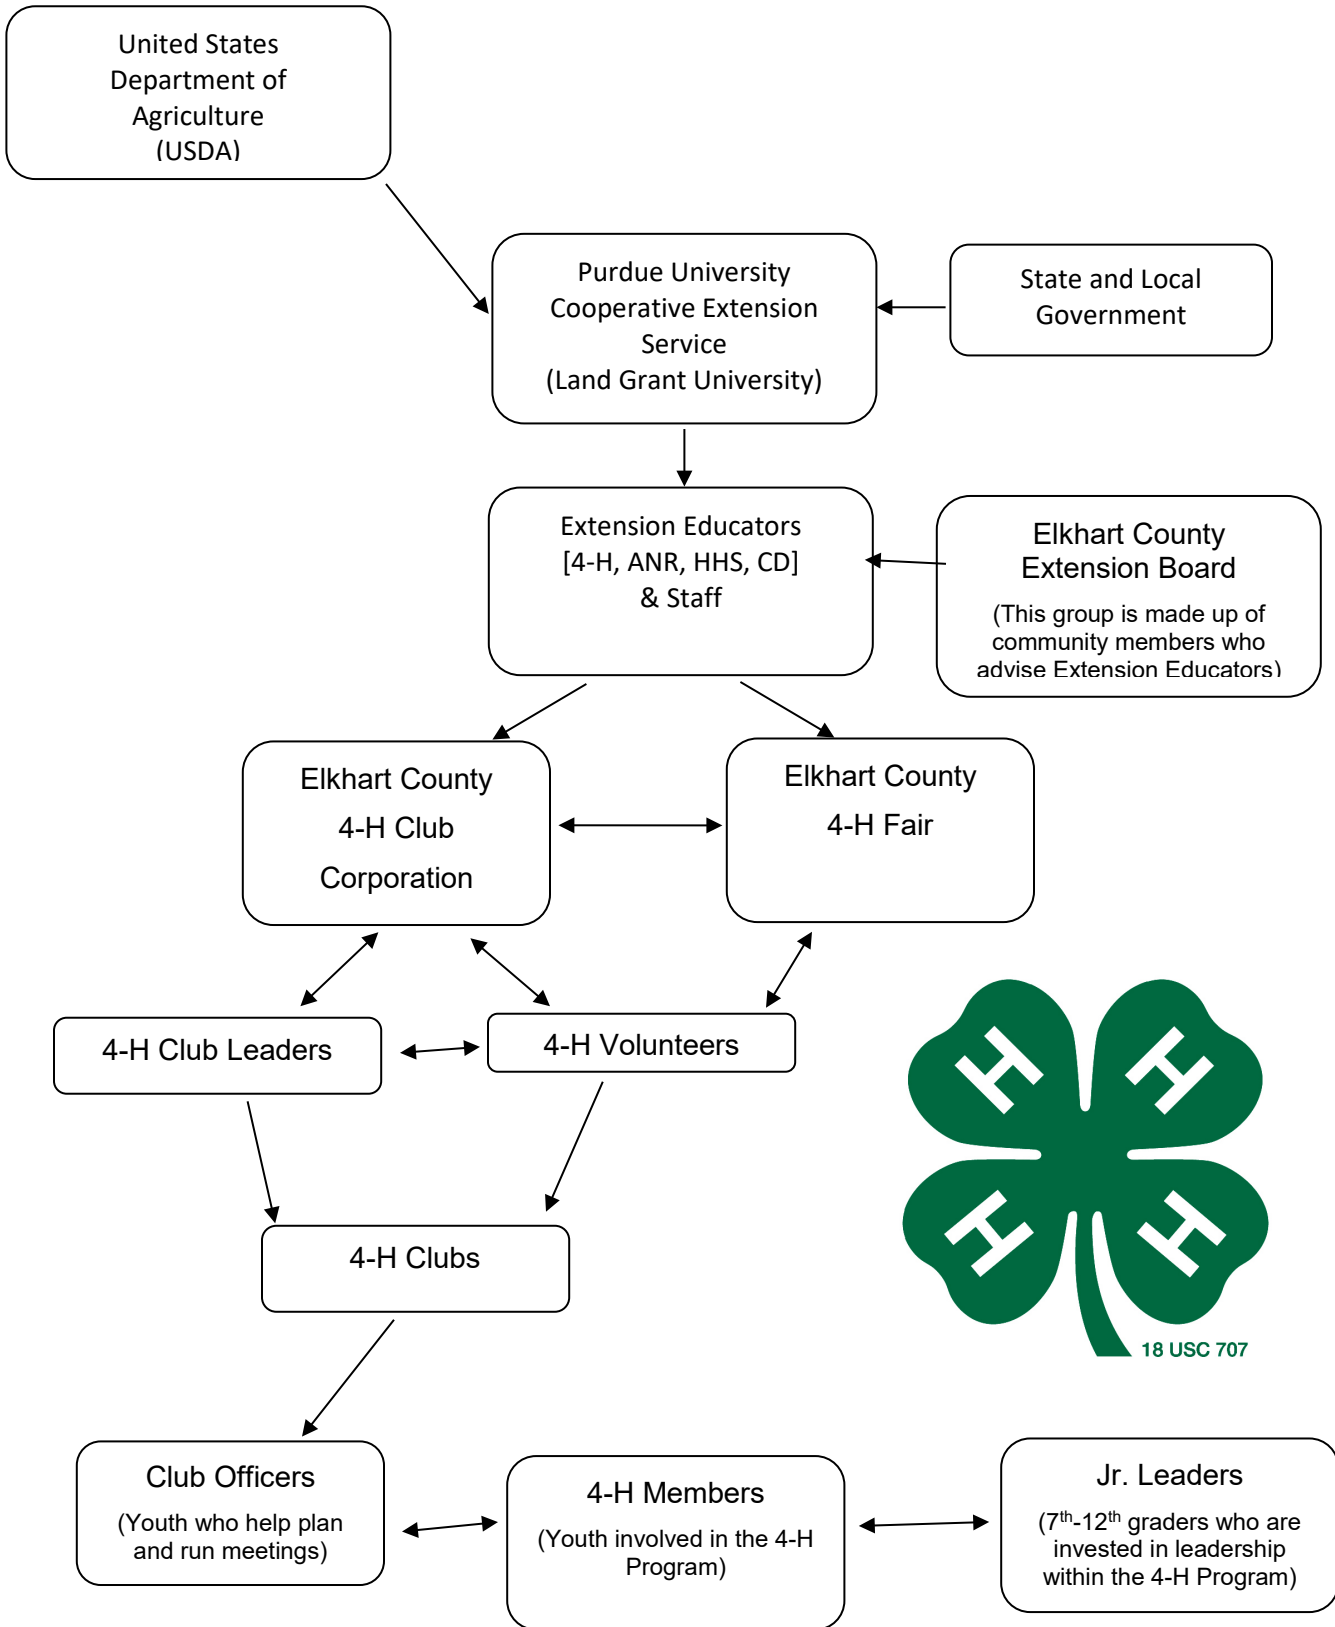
United States Department of Agriculture (USDA)

Purdue University Cooperative Extension Service (Land Grant University)

State and Local Government

Extension Educators [4-H, ANR, HHS, CD] & Staff

Elkhart County Extension Board

(This group is made up of community members who advise Extension Educators)

Elkhart County 4-H Club Corporation

Elkhart County 4-H Fair

4-H Club Leaders

4-H Volunteers

4-H Clubs

18 USC 707

Club Officers

(Youth who help plan and run meetings)

4-H Members

(Youth involved in the 4-H Program)

Jr. Leaders

($7^{th}$-$12^{th}$ graders who are invested in leadership within the 4-H Program)